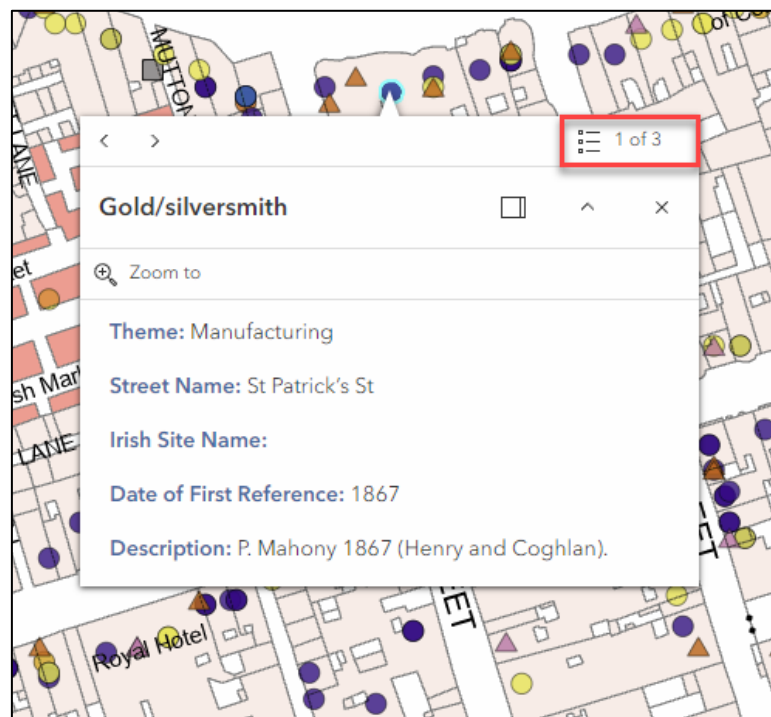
MUTTON

LANE

et

sh Mar

LANE

Royal Hotel

EET

ET

of Co

1 of 3

Gold/silversmith

Zoom to

Theme: Manufacturing

Street Name: St Patrick's St

Irish Site Name:

Date of First Reference: 1867

Description: P. Mahony 1867 (Henry and Coghlan).